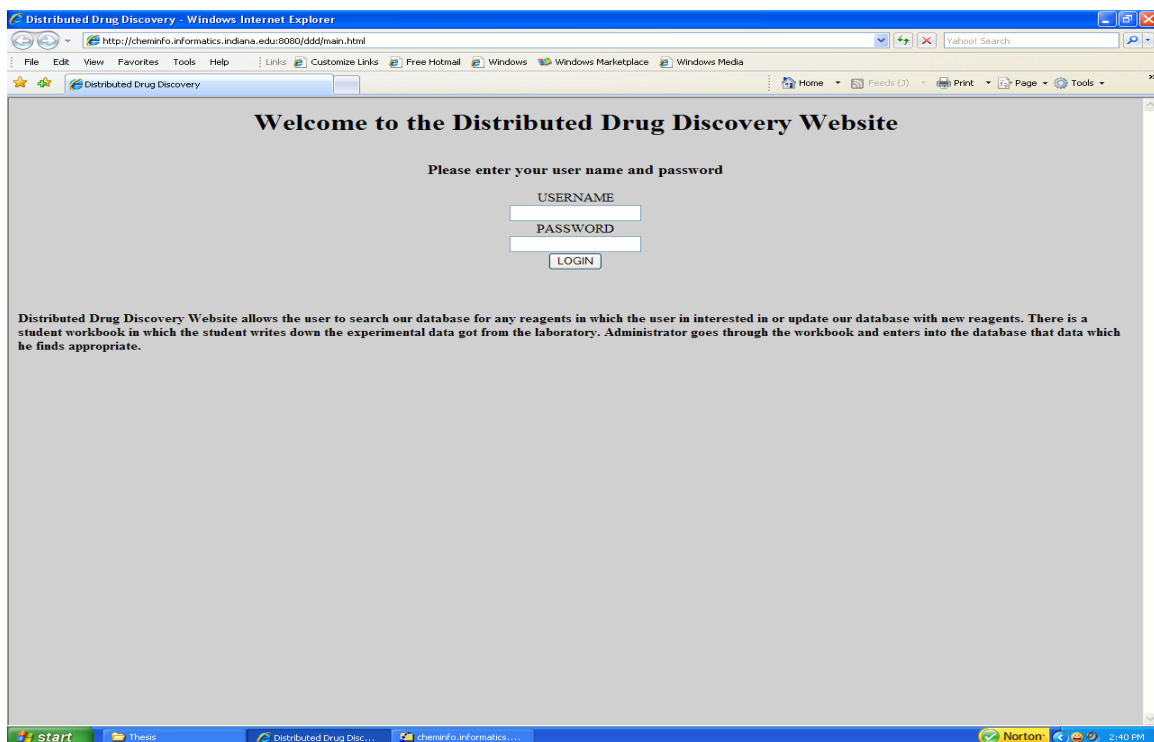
Distributed Drug Discovery - Windows Internet Explorer

http://cheminfo.informatics.indiana.edu:8080/ddd/main.html

Yahoo! Search

File Edit View Favorites Tools Help Links Customize Links Free Hotmail Windows Windows Marketplace Windows Media

Distributed Drug Discovery

Home Feeds (J) Print Page Tools

Welcome to the Distributed Drug Discovery Website

Please enter your user name and password

USERNAME

PASSWORD

LOGIN

Distributed Drug Discovery Website allows the user to search our database for any reagents in which the user in interested in or update our database with new reagents. There is a student workbook in which the student writes down the experimental data got from the laboratory. Administrator goes through the workbook and enters into the database that data which he finds appropriate.

start Thesis Distributed Drug Disc... cheminfo.informatics.... Norton 2:40 PM